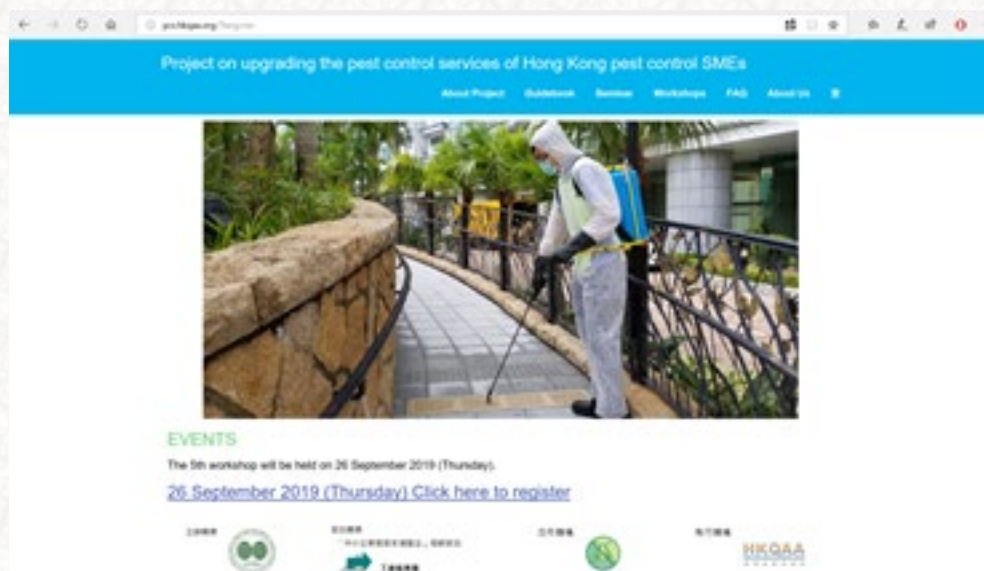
pcs.hkqaa.org/?lang=en

Project on upgrading the pest control services of Hong Kong pest control SMEs

About Project Guidebook Seminar Workshops FAQ About Us

EVENTS

The 5th workshop will be held on 26 September 2019 (Thursday).

26 September 2019 (Thursday) Click here to register

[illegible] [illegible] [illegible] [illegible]

HKQAA